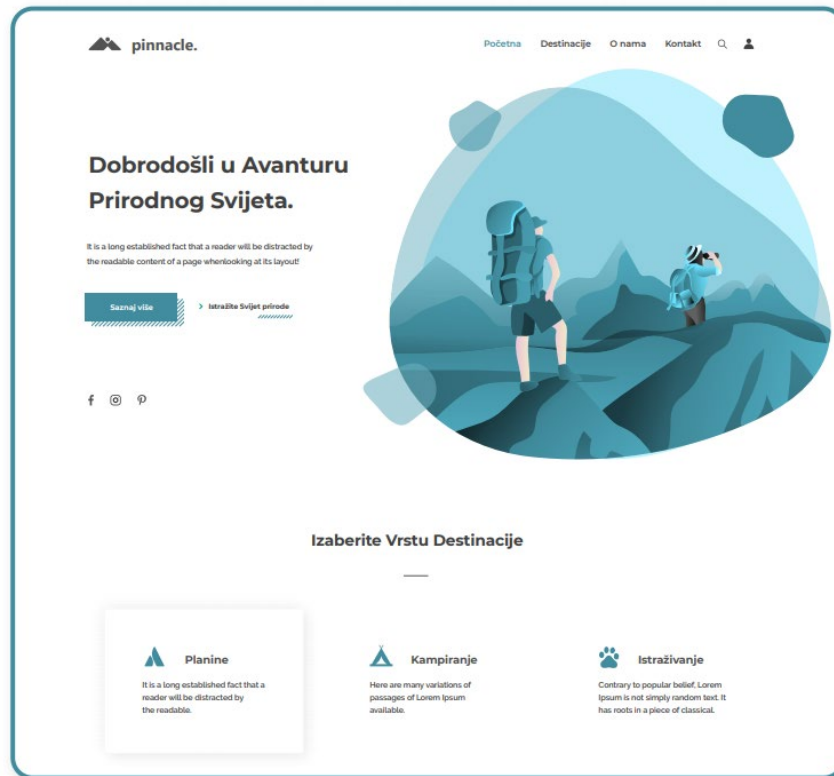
pinnacle.

Početna Destinacije O nama Kontakt

Dobrodošli u Avanturu Prirodnog Svijeta.

It is a long established fact that a reader will be distracted by the readable content of a page whenlooking at its layout!

Saznaj više

> Istražite Svijet prirode

Izaberite Vrstu Destinacije

Planine

It is a long established fact that a reader will be distracted by the readable.

Kampiranje

Here are many variations of passages of Lorem Ipsum available.

Istraživanje

Contrary to popular belief, Lorem Ipsum is not simply random text. It has roots in a piece of classical.